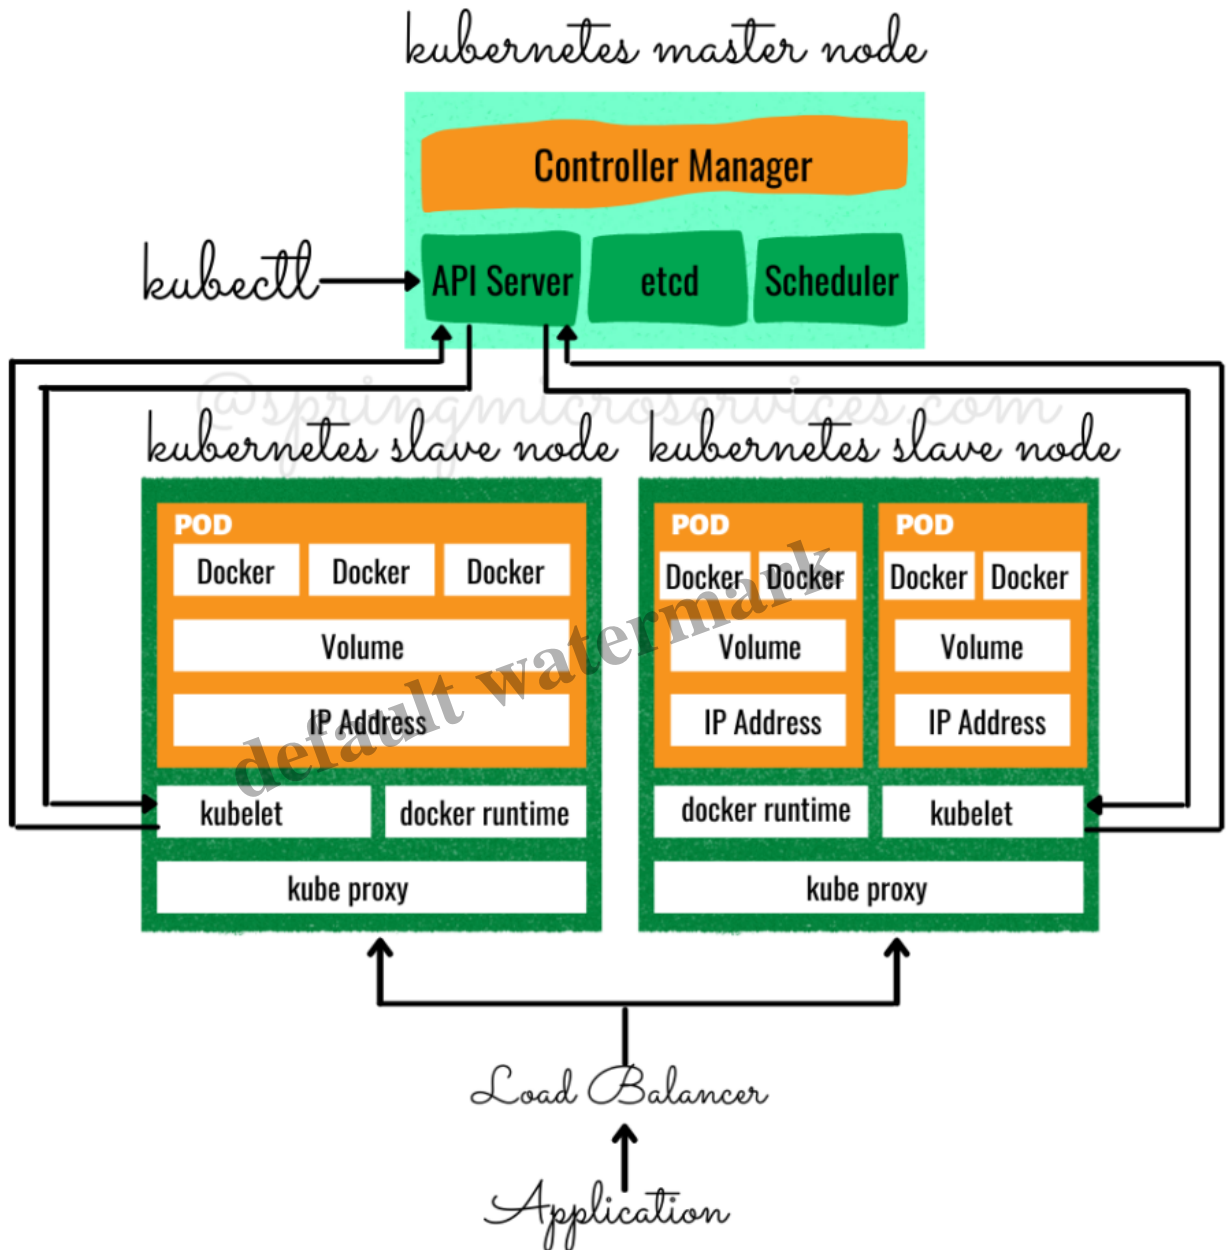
kubernetes master node

Controller Manager

kubectl

API Server

etcd

Scheduler

@springmicroservices.com

kubernetes slave node

kubernetes slave node

POD

Docker

Docker

Docker

Volume

IP Address

kubelet

docker runtime

kube proxy

POD

Docker

Docker

Volume

IP Address

POD

Docker

Docker

Volume

IP Address

docker runtime

kubelet

kube proxy

default watermark

Load Balancer

Application